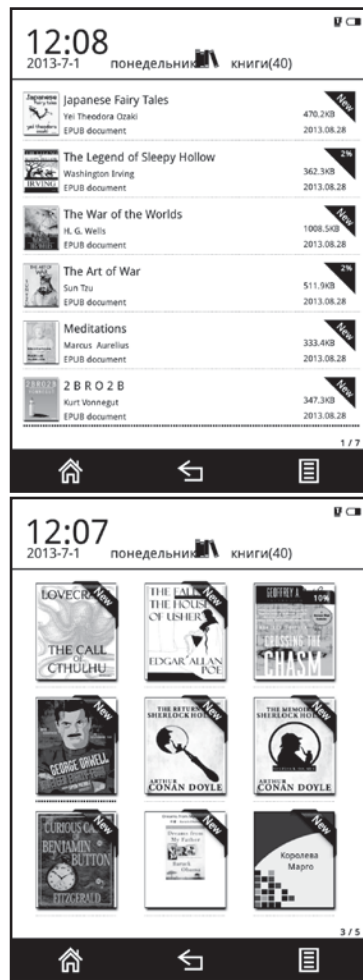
12:08
2013-7-1 понедельник книги(40)

Japanese Fairy Tales
Yei Theodora Ozaki
EPUB document
470.2KB
2013.08.28
New

The Legend of Sleepy Hollow
Washington Irving
EPUB document
362.3KB
2013.08.28
2%

The War of the Worlds
H. G. Wells
EPUB document
1008.5KB
2013.08.28
New

The Art of War
Sun Tzu
EPUB document
511.9KB
2013.08.28
2%

Meditations
Marcus Aurelius
EPUB document
333.4KB
2013.08.28
New

2 B R O 2 B
Kurt Vonnegut
EPUB document
347.3KB
2013.08.28
New

1 / 7

12:07
2013-7-1 понедельник книги(40)

LOVECRAFT THE CALL OF CTHULHU New
THE FALL OF THE HOUSE OF USHER EDGAR ALLAN POE New
GEOFFREY A. CROSSING THE CHASM 10%
GEORGE ORWELL New
THE RETURN OF SHERLOCK HOLMES ARTHUR CONAN DOYLE New
THE MEMOIRS OF SHERLOCK HOLMES ARTHUR CONAN DOYLE New
CURIOUS CASE OF BENJAMIN BUTTON FITZGERALD New
Dreams from My Father Barack Obama New
Королева Марго New

3 / 5